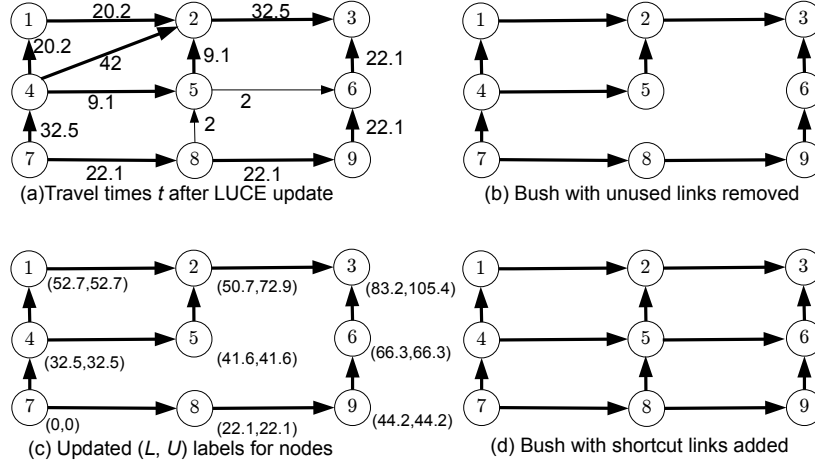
1 20.2 2 32.5 3
20.2
42 9.1 22.1
4 9.1 5 2 6
32.5 2 22.1
7 22.1 8 22.1 9
(a)Travel times $t$ after LUCE update

1 2 3
4 5 6
7 8 9
(b) Bush with unused links removed

1 (52.7,52.7) 2 (50.7,72.9) 3 (83.2,105.4)
4 (32.5,32.5) 5 (41.6,41.6) 6 (66.3,66.3)
7 (0,0) 8 (22.1,22.1) 9 (44.2,44.2)
(c) Updated ($L$, $U$) labels for nodes

1 2 3
4 5 6
7 8 9
(d) Bush with shortcut links added